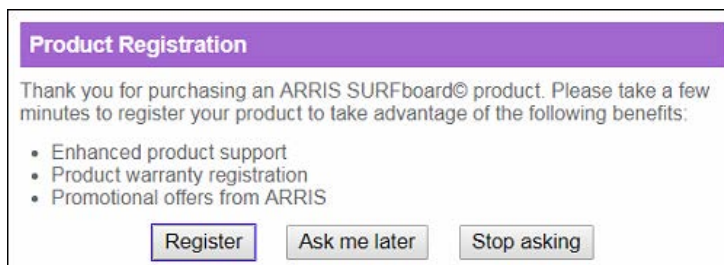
Product Registration

Thank you for purchasing an ARRIS SURFboard© product. Please take a few minutes to register your product to take advantage of the following benefits:

- Enhanced product support
- Product warranty registration
- Promotional offers from ARRIS

Register Ask me later Stop asking